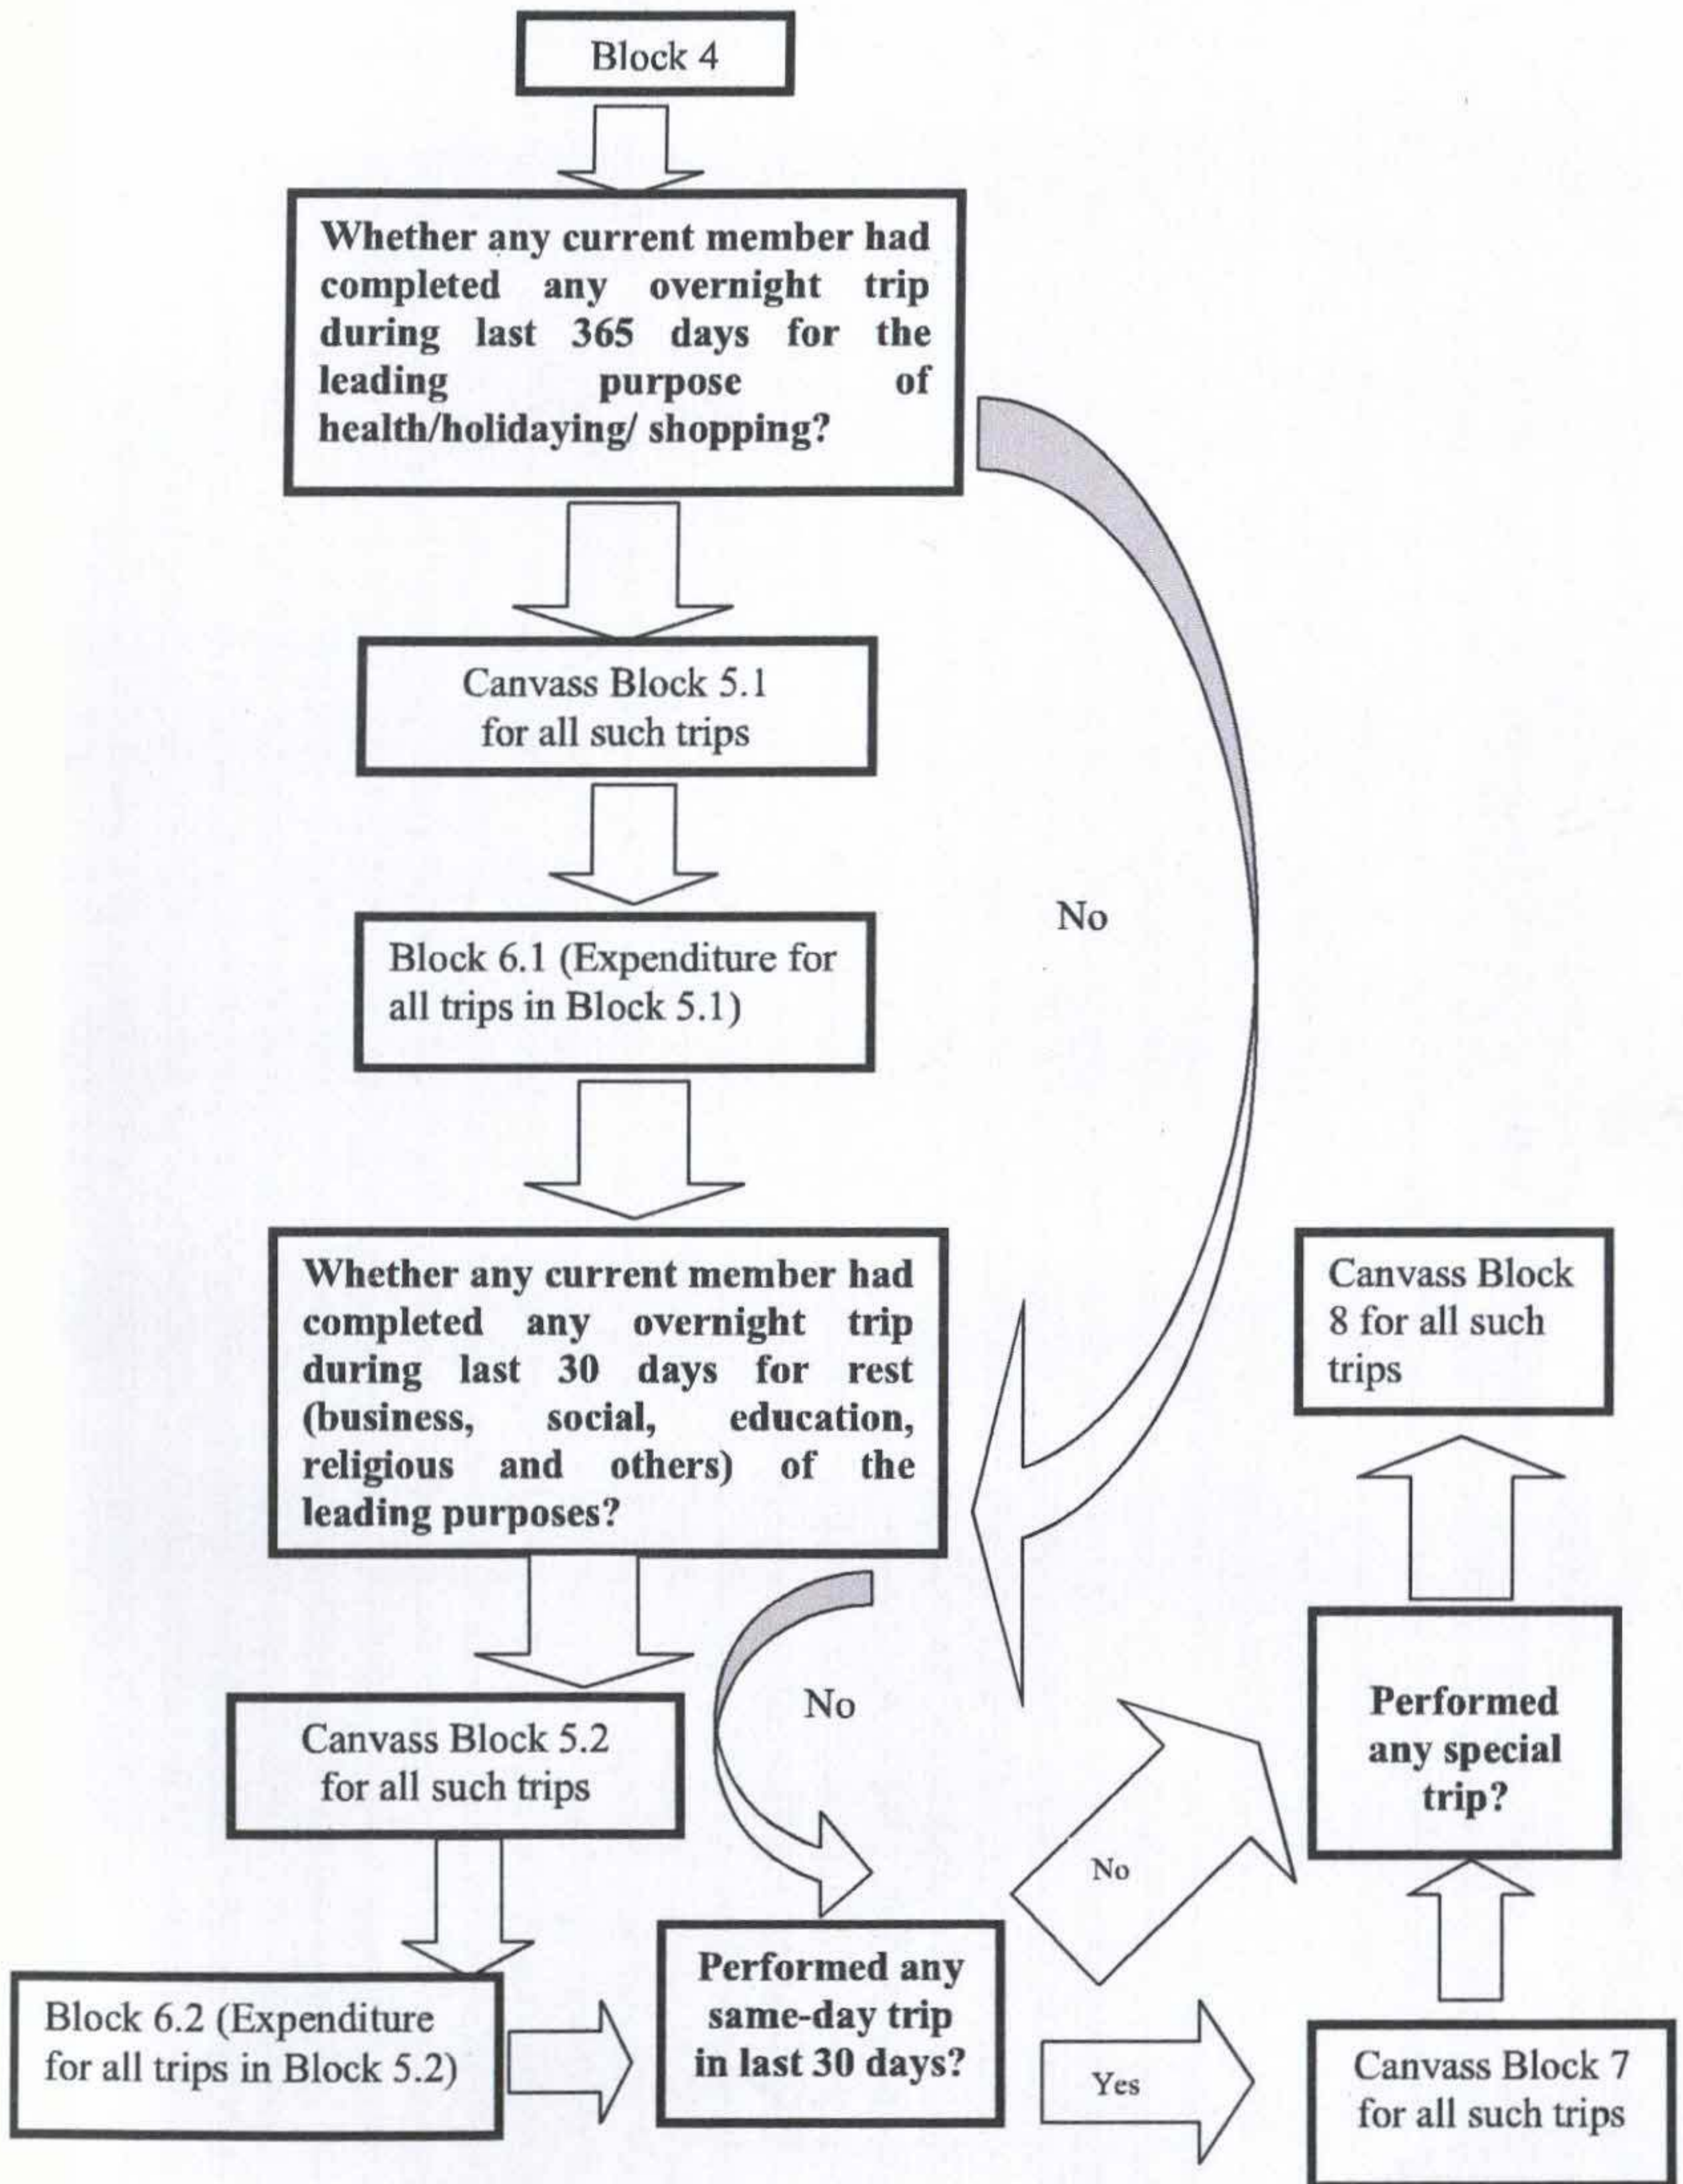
Block 4

**Whether any current member had completed any overnight trip during last 365 days for the leading purpose of health/holidaying/ shopping?**

Canvass Block 5.1 for all such trips

Block 6.1 (Expenditure for all trips in Block 5.1)

No

**Whether any current member had completed any overnight trip during last 30 days for rest (business, social, education, religious and others) of the leading purposes?**

Canvass Block 8 for all such trips

No

Canvass Block 5.2 for all such trips

**Performed any special trip?**

No

Block 6.2 (Expenditure for all trips in Block 5.2)

**Performed any same-day trip in last 30 days?**

Yes

Canvass Block 7 for all such trips